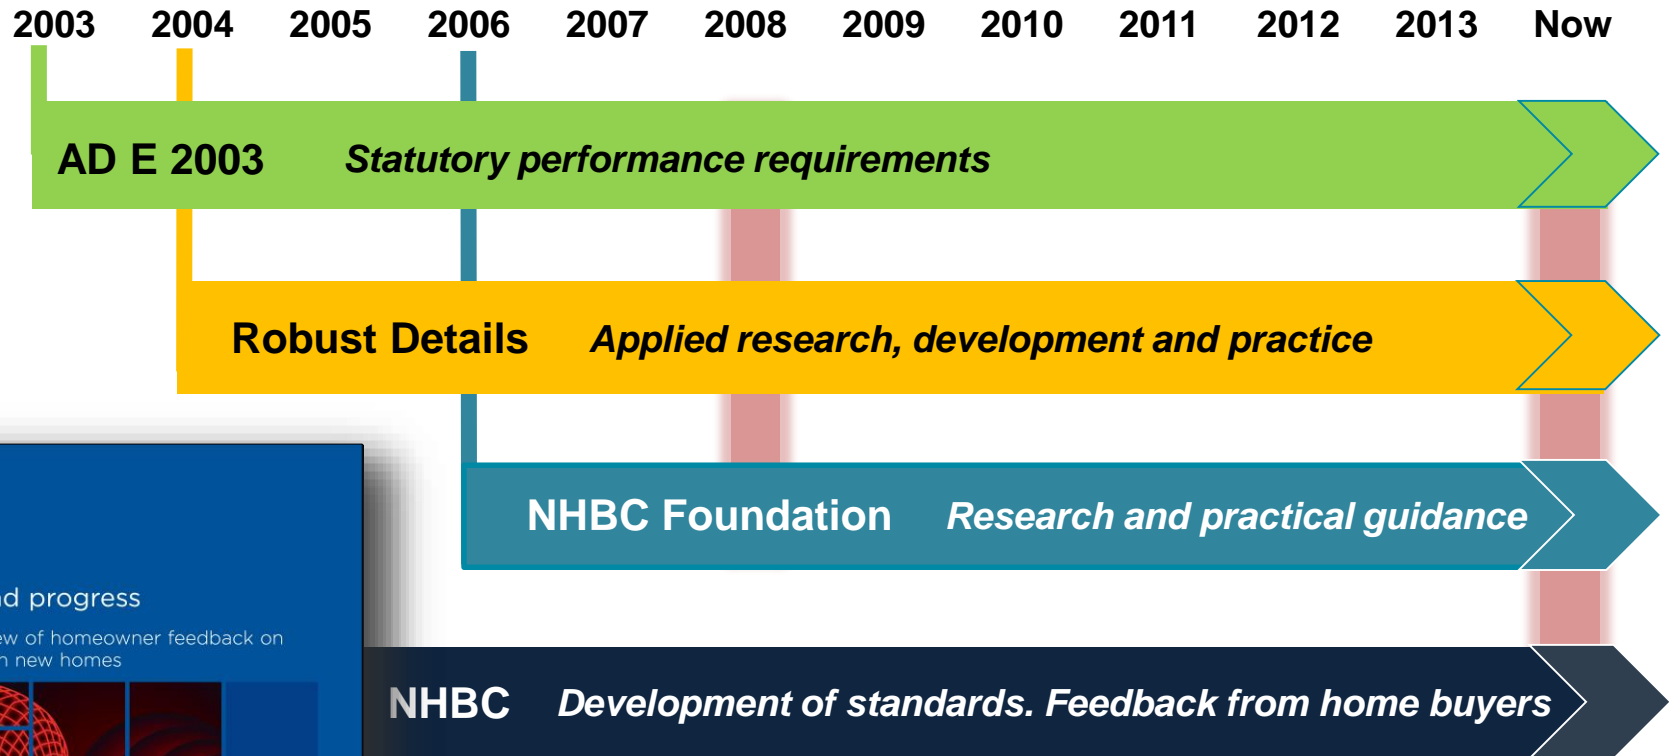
2003 2004 2005 2006 2007 2008 2009 2010 2011 2012 2013 Now

AD E 2003 Statutory performance requirements

Robust Details Applied research, development and practice

NHBC Foundation Research and practical guidance

d progress

ew of homeowner feedback on
n new homes

NHBC Development of standards. Feedback from home buyers